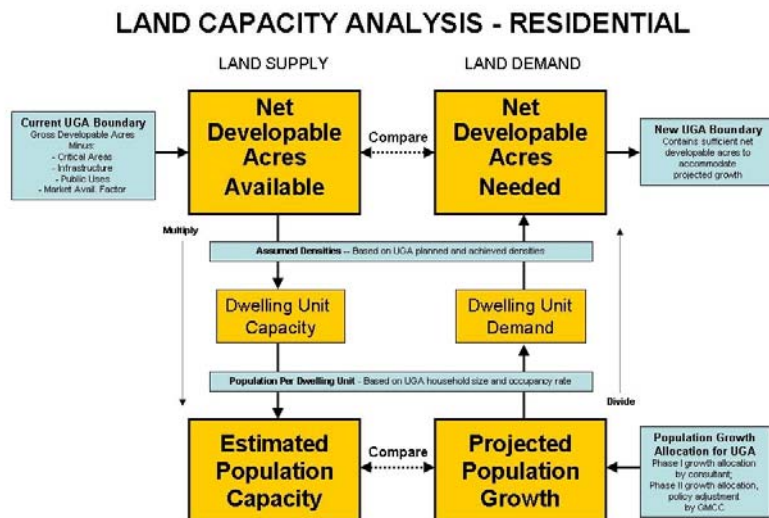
LAND CAPACITY ANALYSIS - RESIDENTIAL

LAND SUPPLY

LAND DEMAND

Current UGA Boundary
Gross Developable Acres
Minus:
- Critical Areas
- Infrastructure
- Public Uses
- Market Avail. Factor

Net Developable Acres Available

Compare

Net Developable Acres Needed

New UGA Boundary
Contains sufficient net developable acres to accommodate projected growth

Multiply

Assumed Densities -- Based on UGA planned and achieved densities

Dwelling Unit Capacity

Dwelling Unit Demand

Population Per Dwelling Unit - Based on UGA household size and occupancy rate

Divide

Estimated Population Capacity

Compare

Projected Population Growth

Population Growth Allocation for UGA
Phase I growth allocation by consultant;
Phase II growth allocation, policy adjustment by GMCC